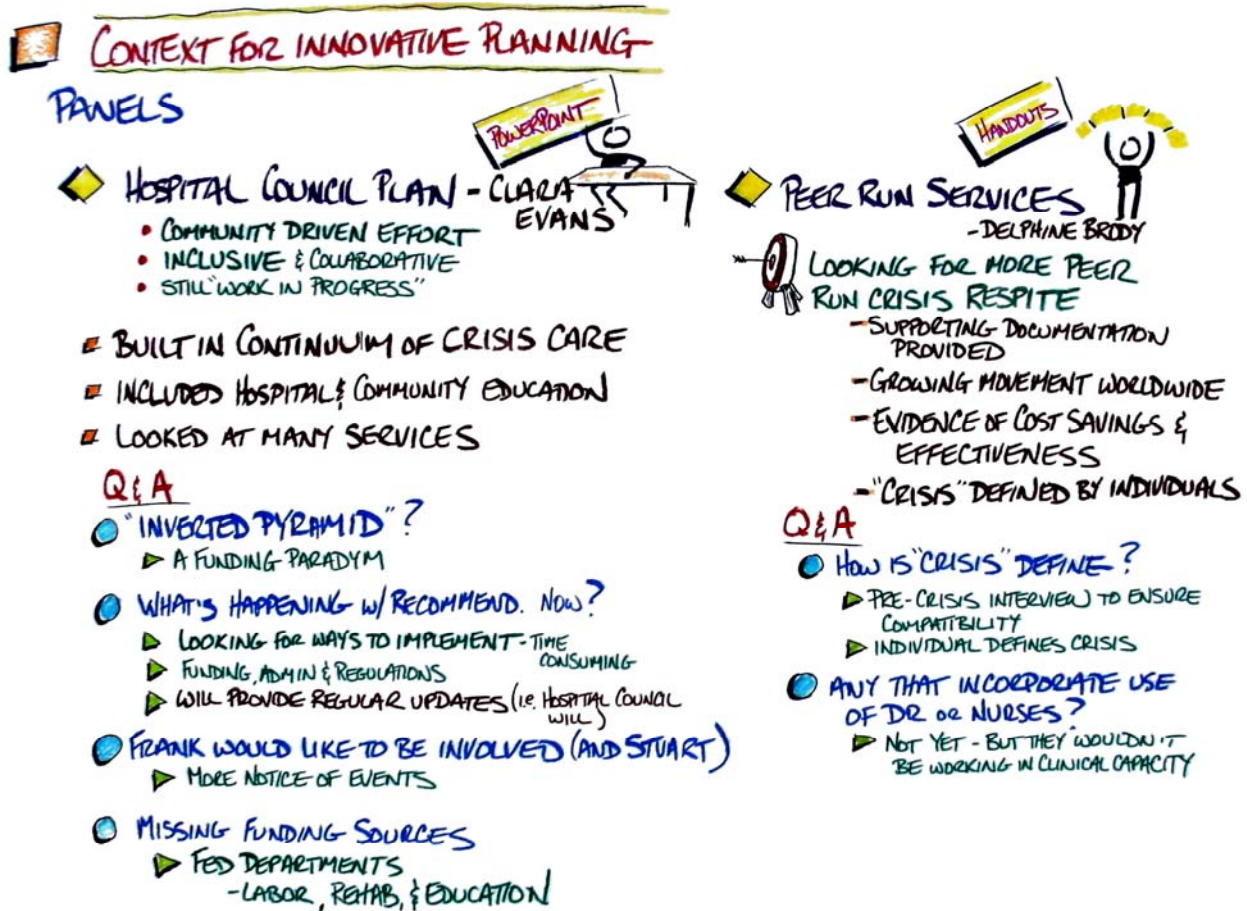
CONTEXT FOR INNOVATIVE PLANNING

PANELS

POWERPOINT

HOSPITAL COUNCIL PLAN - CLARA EVANS

• COMMUNITY DRIVEN EFFORT
• INCLUSIVE & COLLABORATIVE
• STILL "WORK IN PROGRESS"

BUILT IN CONTINUUM OF CRISIS CARE

INCLUDED HOSPITAL & COMMUNITY EDUCATION

LOOKED AT MANY SERVICES

Q & A

"INVERTED PYRAMID"?
A FUNDING PARADYM

WHAT'S HAPPENING W/ RECOMMEND. NOW?
LOOKING FOR WAYS TO IMPLEMENT - TIME CONSUMING
FUNDING, ADMIN & REGULATIONS
WILL PROVIDE REGULAR UPDATES (I.E. HOSPITAL COUNCIL WILL)

FRANK WOULD LIKE TO BE INVOLVED (AND STUART)
MORE NOTICE OF EVENTS

MISSING FUNDING SOURCES
FED DEPARTMENTS
-LABOR, REHAB, & EDUCATION

HANDOUTS

PEER RUN SERVICES
-DELPHINE BRODY

LOOKING FOR MORE PEER RUN CRISIS RESPITE
-SUPPORTING DOCUMENTATION PROVIDED
-GROWING MOVEMENT WORLDWIDE
-EVIDENCE OF COST SAVINGS & EFFECTIVENESS
-"CRISIS" DEFINED BY INDIVIDUALS

Q & A

HOW IS "CRISIS" DEFINE?
PRE-CRISIS INTERVIEW TO ENSURE COMPATIBILITY
INDIVIDUAL DEFINES CRISIS

ANY THAT INCORPORATE USE OF DR OR NURSES?
NOT YET - BUT THEY WOULDN'T BE WORKING IN CLINICAL CAPACITY